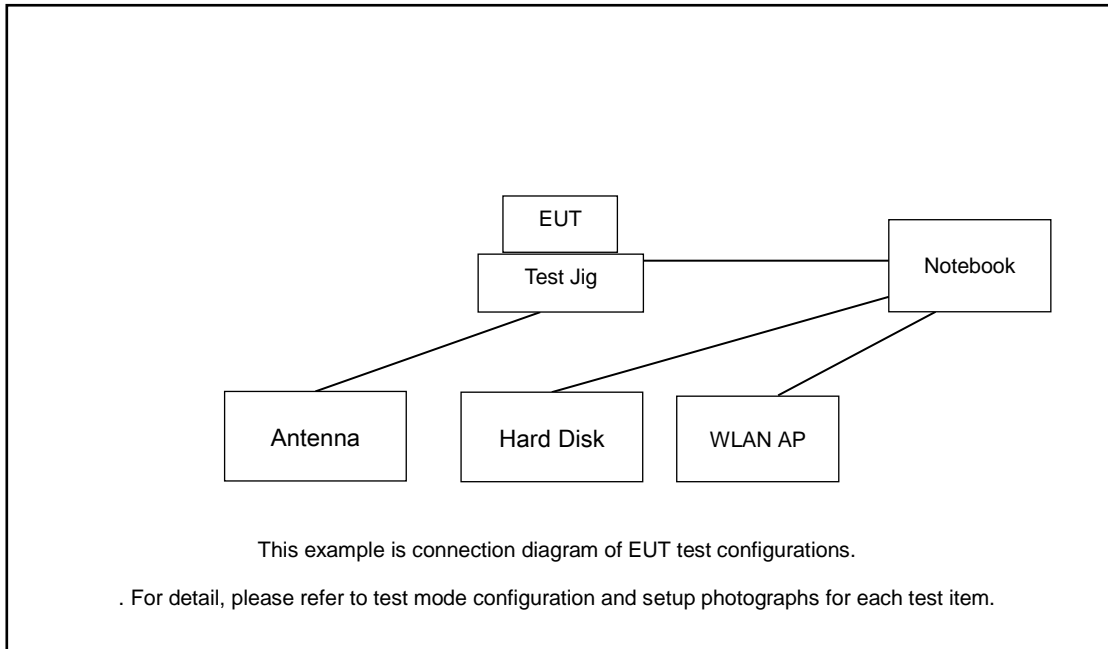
EUT

Test Jig

Notebook

Antenna

Hard Disk

WLAN AP

This example is connection diagram of EUT test configurations.

. For detail, please refer to test mode configuration and setup photographs for each test item.